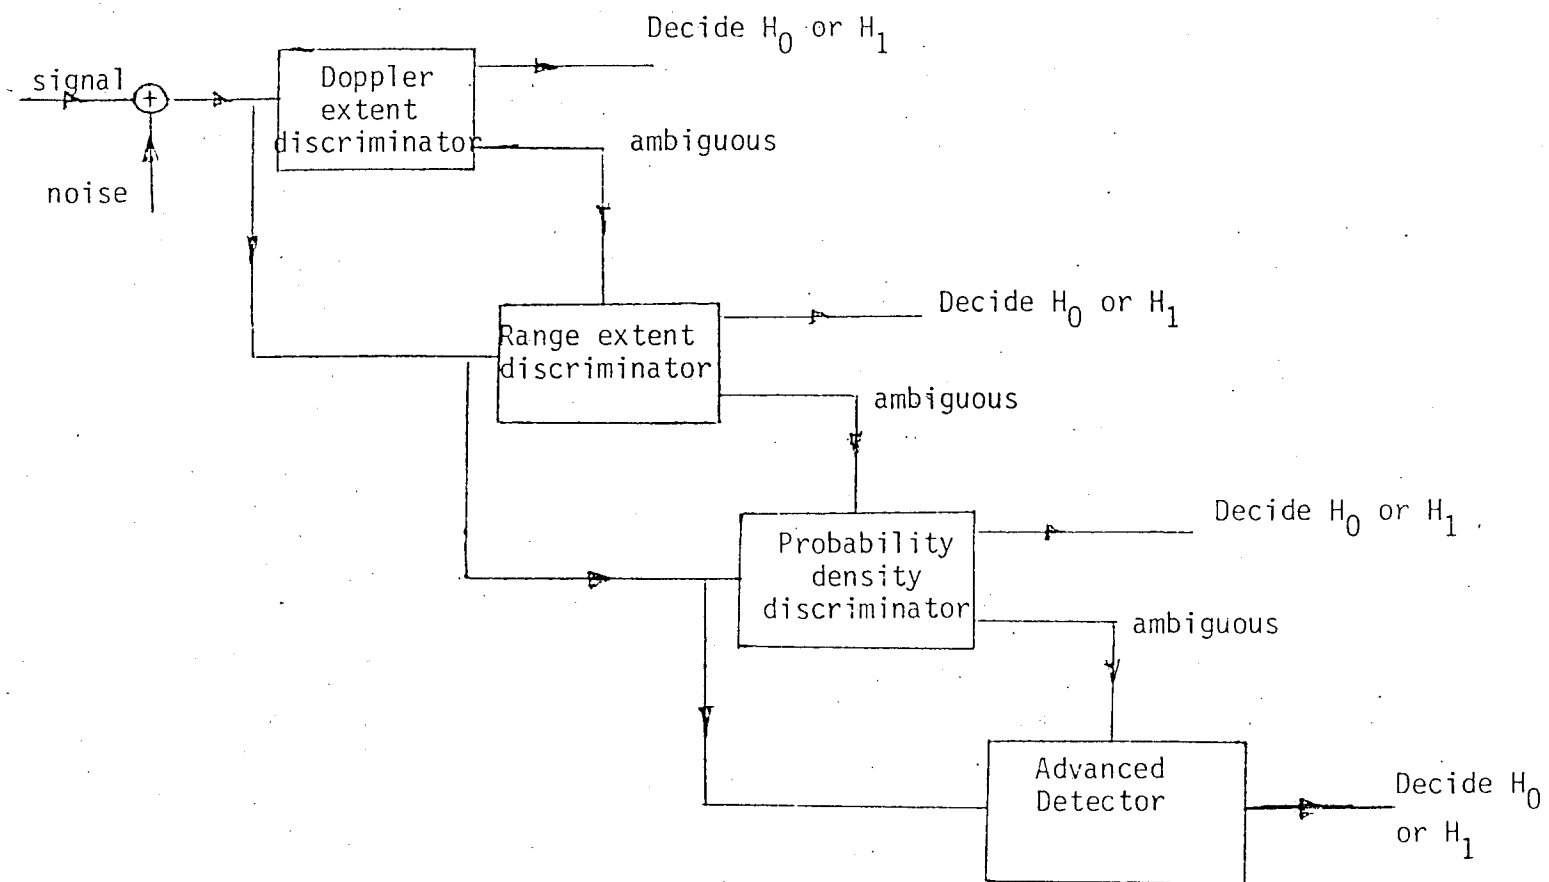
signal

noise

Doppler extent discriminator

Decide $H_0$ or $H_1$

ambiguous

Range extent discriminator

Decide $H_0$ or $H_1$

ambiguous

Probability density discriminator

Decide $H_0$ or $H_1$

ambiguous

Advanced Detector

Decide $H_0$ or $H_1$